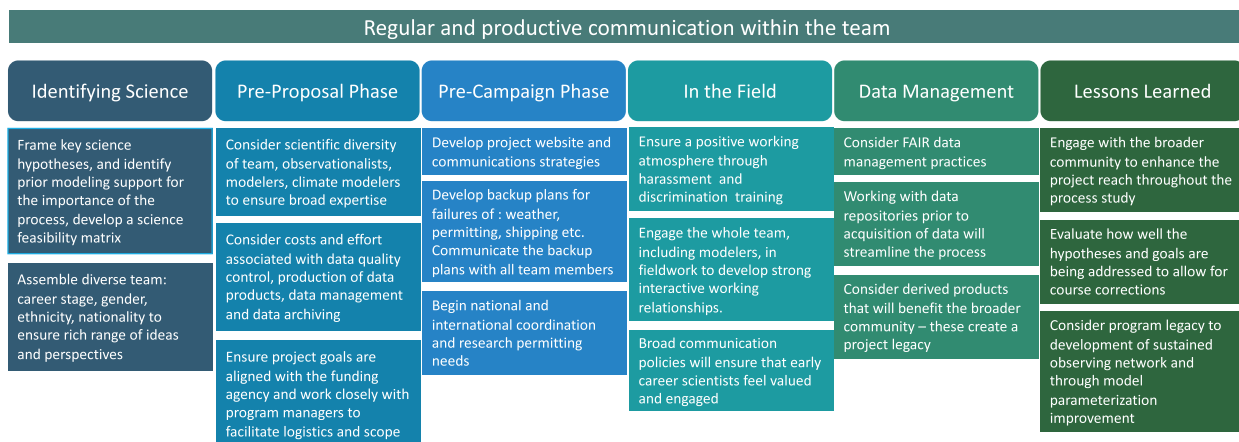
Regular and productive communication within the team

Identifying Science

Frame key science hypotheses, and identify prior modeling support for the importance of the process, develop a science feasibility matrix

Assemble diverse team: career stage, gender, ethnicity, nationality to ensure rich range of ideas and perspectives

Pre-Proposal Phase

Consider scientific diversity of team, observationalists, modelers, climate modelers to ensure broad expertise

Consider costs and effort associated with data quality control, production of data products, data management and data archiving

Ensure project goals are aligned with the funding agency and work closely with program managers to facilitate logistics and scope

Pre-Campaign Phase

Develop project website and communications strategies

Develop backup plans for failures of : weather, permitting, shipping etc. Communicate the backup plans with all team members

Begin national and international coordination and research permitting needs

In the Field

Ensure a positive working atmosphere through harassment and discrimination training

Engage the whole team, including modelers, in fieldwork to develop strong interactive working relationships.

Broad communication policies will ensure that early career scientists feel valued and engaged

Data Management

Consider FAIR data management practices

Working with data repositories prior to acquisition of data will streamline the process

Consider derived products that will benefit the broader community – these create a project legacy

Lessons Learned

Engage with the broader community to enhance the project reach throughout the process study

Evaluate how well the hypotheses and goals are being addressed to allow for course corrections

Consider program legacy to development of sustained observing network and through model parameterization improvement